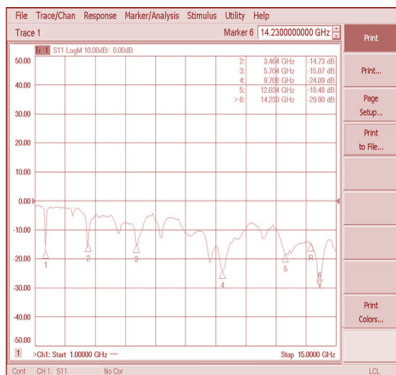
File Trace/Chan Response Marker/Analysis Stimulus Utility Help

Trace 1

Marker 6 14.2300000000 GHz

Print

Print...

Page Setup...

Print to File...

Print Colors...

Tr 1 S11 LogM 10.00dB/ 0.00dB

| | | |
|---|---|---|
| 2: | 3.464 GHz | -14.73 dB |
| 3: | 5.704 GHz | -15.07 dB |
| 4: | 9.709 GHz | -24.09 dB |
| 5: | 12.634 GHz | -18.48 dB |
| >6: | 14.233 GHz | -29.90 dB |

50.00
40.00
30.00
20.00
10.00
0.00
-10.00
-20.00
-30.00
-40.00
-50.00

1 2 3 4 5 R 6

1 >Ch1: Start 1.00000 GHz — Stop 15.0000 GHz

Cont CH 1 S11 No Cor LCL